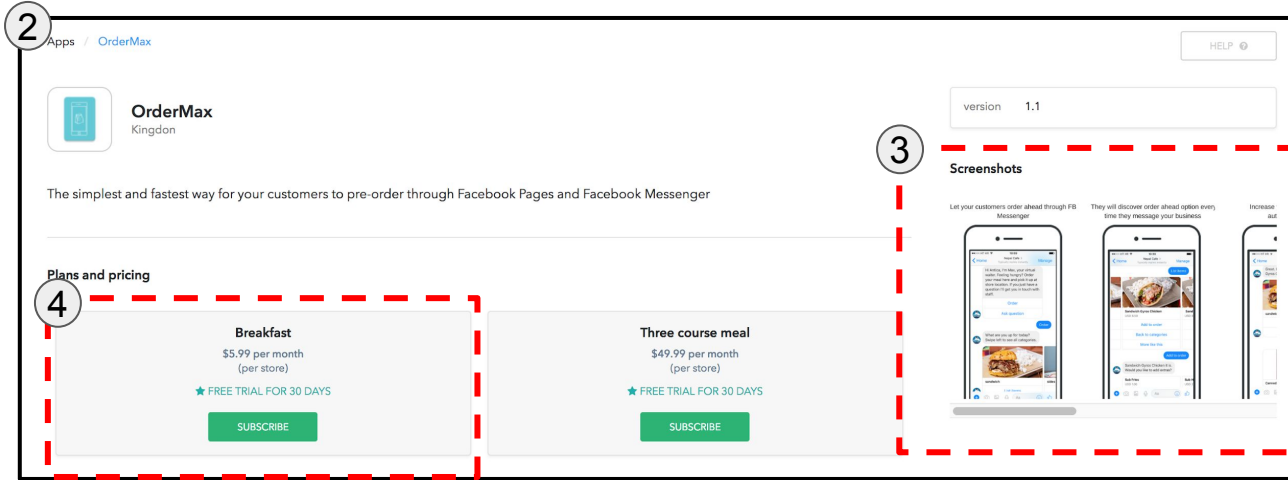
2

Apps / OrderMax

HELP ?

OrderMax
Kingdon

version 1.1

3

Screenshots

The simplest and fastest way for your customers to pre-order through Facebook Pages and Facebook Messenger

Let your customers order ahead through FB Messenger

They will discover order ahead option every time they message your business

Increase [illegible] aut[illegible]

Plans and pricing

4

Breakfast
$5.99 per month
(per store)
★ FREE TRIAL FOR 30 DAYS
SUBSCRIBE

Three course meal
$49.99 per month
(per store)
★ FREE TRIAL FOR 30 DAYS
SUBSCRIBE